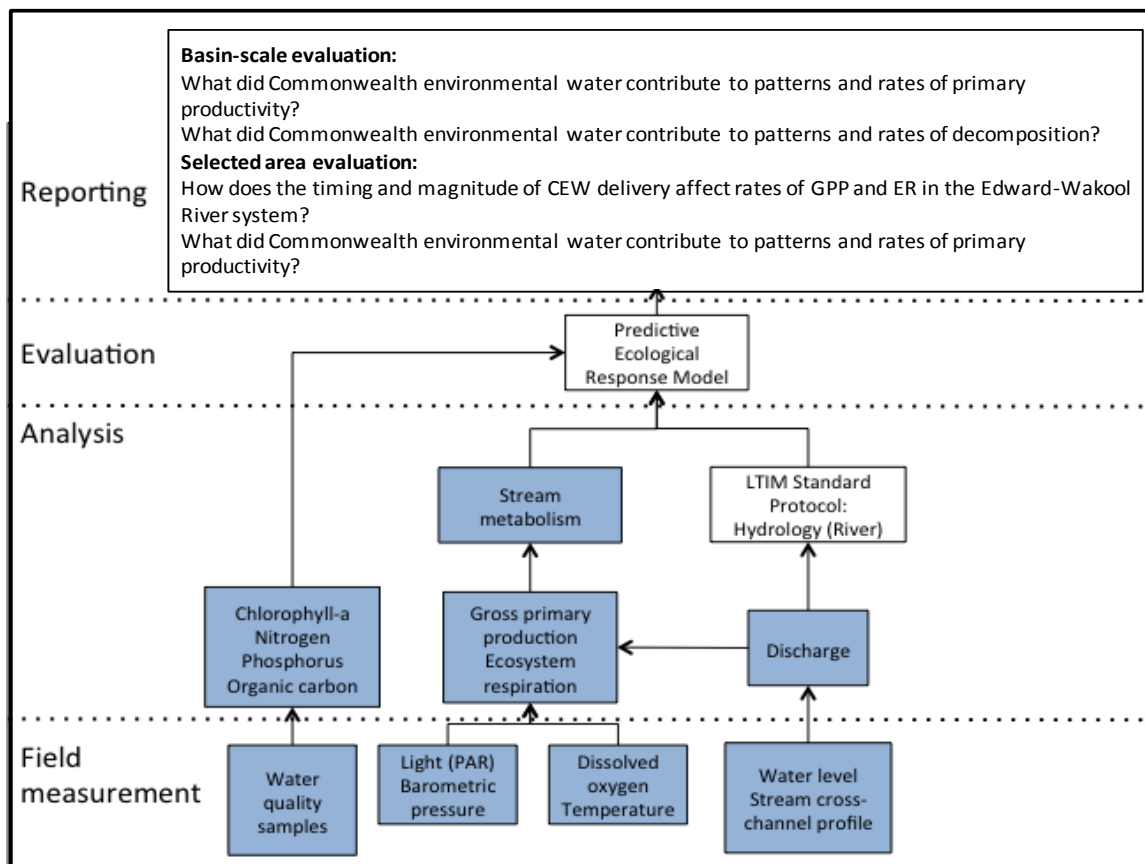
Reporting

**Basin-scale evaluation:**
What did Commonwealth environmental water contribute to patterns and rates of primary productivity?
What did Commonwealth environmental water contribute to patterns and rates of decomposition?
**Selected area evaluation:**
How does the timing and magnitude of CEW delivery affect rates of GPP and ER in the Edward-Wakool River system?
What did Commonwealth environmental water contribute to patterns and rates of primary productivity?

Evaluation

Predictive Ecological Response Model

Analysis

Stream metabolism

LTIM Standard Protocol: Hydrology (River)

Chlorophyll-a Nitrogen Phosphorus Organic carbon

Gross primary production Ecosystem respiration

Discharge

Field measurement

Water quality samples

Light (PAR) Barometric pressure

Dissolved oxygen Temperature

Water level Stream cross-channel profile